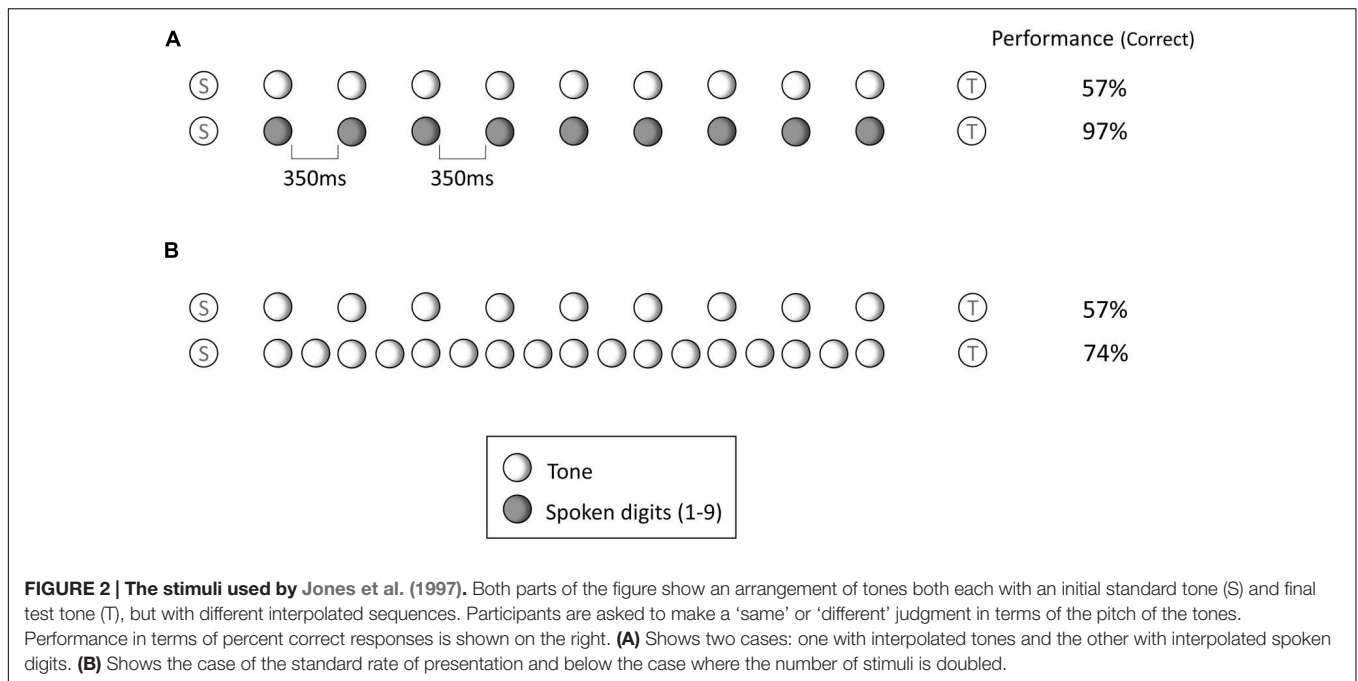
A

Performance (Correct)

S T 57%

S T 97%

350ms 350ms

B

S T 57%

S T 74%

Tone

Spoken digits (1-9)

**FIGURE 2 | The stimuli used by Jones et al. (1997).** Both parts of the figure show an arrangement of tones both each with an initial standard tone (S) and final test tone (T), but with different interpolated sequences. Participants are asked to make a 'same' or 'different' judgment in terms of the pitch of the tones. Performance in terms of percent correct responses is shown on the right. **(A)** Shows two cases: one with interpolated tones and the other with interpolated spoken digits. **(B)** Shows the case of the standard rate of presentation and below the case where the number of stimuli is doubled.